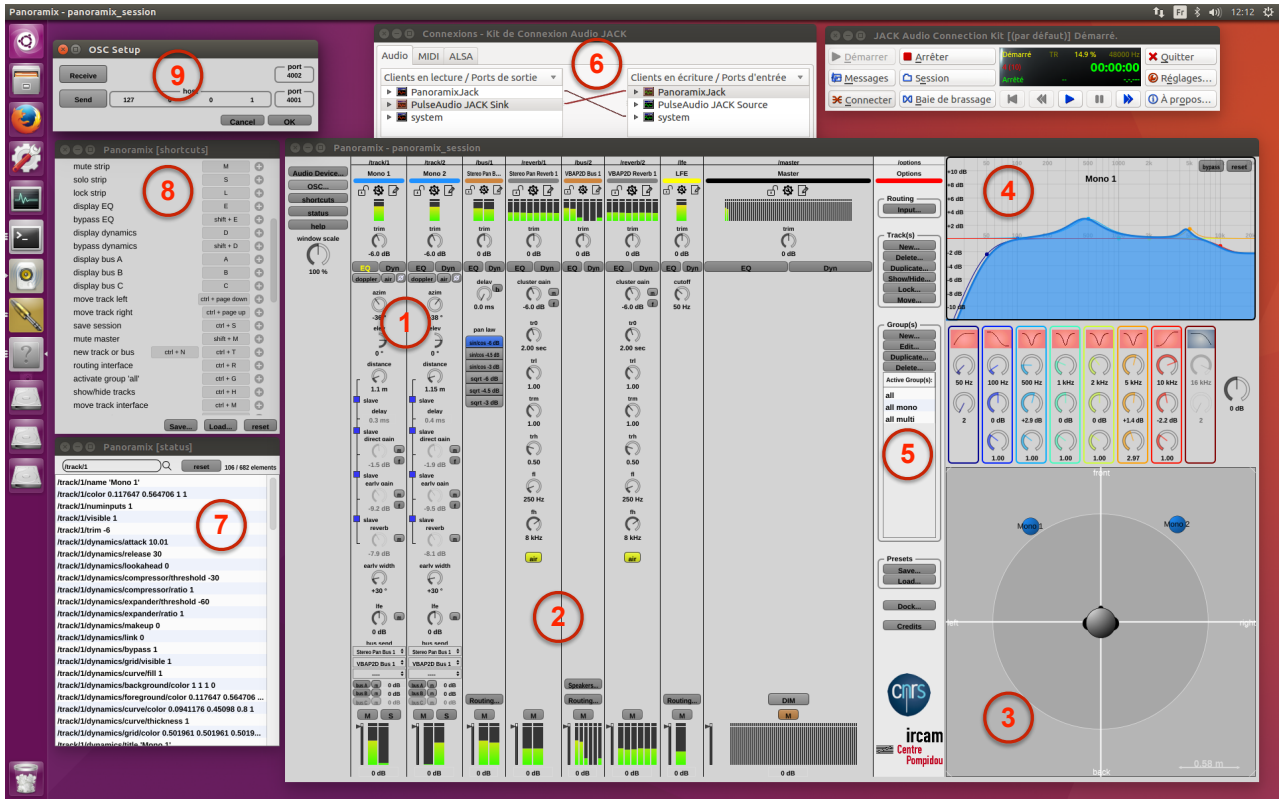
Panoramix - panoramix_session

Fr 12:12

OSC Setup
Receive
port 4002
host
Send 127 0 0 1
port 4001
Cancel OK

9

Connexions - Kit de Connexion Audio JACK
Audio MIDI ALSA
Clients en lecture / Ports de sortie
PanoramixJack
PulseAudio JACK Sink
system
Clients en écriture / Ports d'entrée
PanoramixJack
PulseAudio JACK Source
system

6

JACK Audio Connection Kit [(par défaut)] Démarré.
Démarrer
Arrêter
Quitter
Messages
Session
Réglages...
Connecter
Baie de brassage
À propos...
Démarré
14.9 %
48000 Hz
00:00:00
Arrêté

Panoramix [shortcuts]
mute strip M
solo strip S
lock strip L
display EQ E
bypass EQ shift + E
display dynamics D
bypass dynamics shift + D
display bus A A
display bus B B
display bus C C
move track left ctrl + page down
move track right ctrl + page up
save session ctrl + S
mute master shift + M
new track or bus ctrl + N ctrl + T
routing interface ctrl + R
activate group 'all' ctrl + G
show/hide tracks ctrl + H
move track interface ctrl + M
Save... Load... reset

8

Panoramix [status]
/track/1 reset 106 / 682 elements
/track/1/name 'Mono 1'
/track/1/color 0.117647 0.564706 1 1
/track/1/numinputs 1
/track/1/visible 1
/track/1/trim -6
/track/1/dynamics/attack 10.01
/track/1/dynamics/release 30
/track/1/dynamics/lookahead 0
/track/1/dynamics/compressor/threshold -30
/track/1/dynamics/compressor/ratio 1
/track/1/dynamics/expander/threshold -60
/track/1/dynamics/expander/ratio 1
/track/1/dynamics/makeup 0
/track/1/dynamics/link 0
/track/1/dynamics/bypass 1
/track/1/dynamics/grid/visible 1
/track/1/dynamics/curve/fill 1
/track/1/dynamics/background/color 1 1 1 0
/track/1/dynamics/foreground/color 0.117647 0.564706 ...
/track/1/dynamics/curve/color 0.0941176 0.45098 0.8 1
/track/1/dynamics/curve/thickness 1
/track/1/dynamics/grid/color 0.501961 0.501961 0.5019...
/track/1/dynamics/title 'Mono 1'

7

Panoramix - panoramix_session
Audio Device...
OSC...
shortcuts
status
help
window scale
100 %

/track/1 Mono 1 trim -6.0 dB EQ Dyn doppler air azim -38 ° elev 0 ° distance 1.1 m slave delay 0.3 ms slave direct gain -1.5 dB slave early gain -9.2 dB slave reverb -7.9 dB early width +30 ° lfe 0 dB bus send Stereo Pan Bus 1 VBAP2D Bus 1 M S 0 dB
/track/2 Mono 2 trim -6.0 dB EQ Dyn doppler air azim 38 ° elev 0 ° distance 1.15 m slave delay 0.4 ms slave direct gain -1.9 dB slave early gain -9.5 dB slave reverb -8.1 dB early width +30 ° lfe 0 dB bus send Stereo Pan Bus 1 VBAP2D Bus 1 M S 0 dB
/bus/1 Stereo Pan B... trim 0 dB EQ Dyn delay 0.0 ms pan law sin/cos -6 dB sin/cos -4.5 dB sin/cos -3 dB sqrt -6 dB sqrt -4.5 dB sqrt -3 dB Routing... M 0 dB
/reverb/1 Stereo Pan Reverb 1 trim 0 dB EQ Dyn cluster gain -6.0 dB tr0 2.00 sec trl 1.00 trm 1.00 trh 0.50 fl 250 Hz fh 8 kHz air M 0 dB
/bus/2 VBAP2D Bus 1 trim 0 dB EQ Dyn Speakers... Routing... M 0 dB
/reverb/2 VBAP2D Reverb 1 trim 0 dB EQ Dyn cluster gain -6.0 dB tr0 2.00 sec trl 1.00 trm 1.00 trh 0.50 fl 250 Hz fh 8 kHz air M 0 dB
/lfe LFE trim 0 dB EQ Dyn cutoff 50 Hz Routing... M 0 dB
/master Master trim 0 dB EQ Dyn DIM M 0 dB

1
2

/options Options
Routing Input...
Track(s) New... Delete... Duplicate... Show/Hide... Lock... Move...
Group(s) New... Edit... Duplicate... Delete...
Active Group(s): all all mono all multi
5
Presets Save... Load...
Dock...
Credits
cnrs
ircam Centre Pompidou

Mono 1 bypass reset
4
50 Hz 100 Hz 500 Hz 1 kHz 2 kHz 5 kHz 10 kHz 16 kHz
2 0 dB +2.9 dB 0 dB 0 dB +1.4 dB -2.2 dB 2 0 dB
1.00 1.00 1.00 2.97 1.00

front
Mono 1 Mono 2
left right
back
0.58 m
3